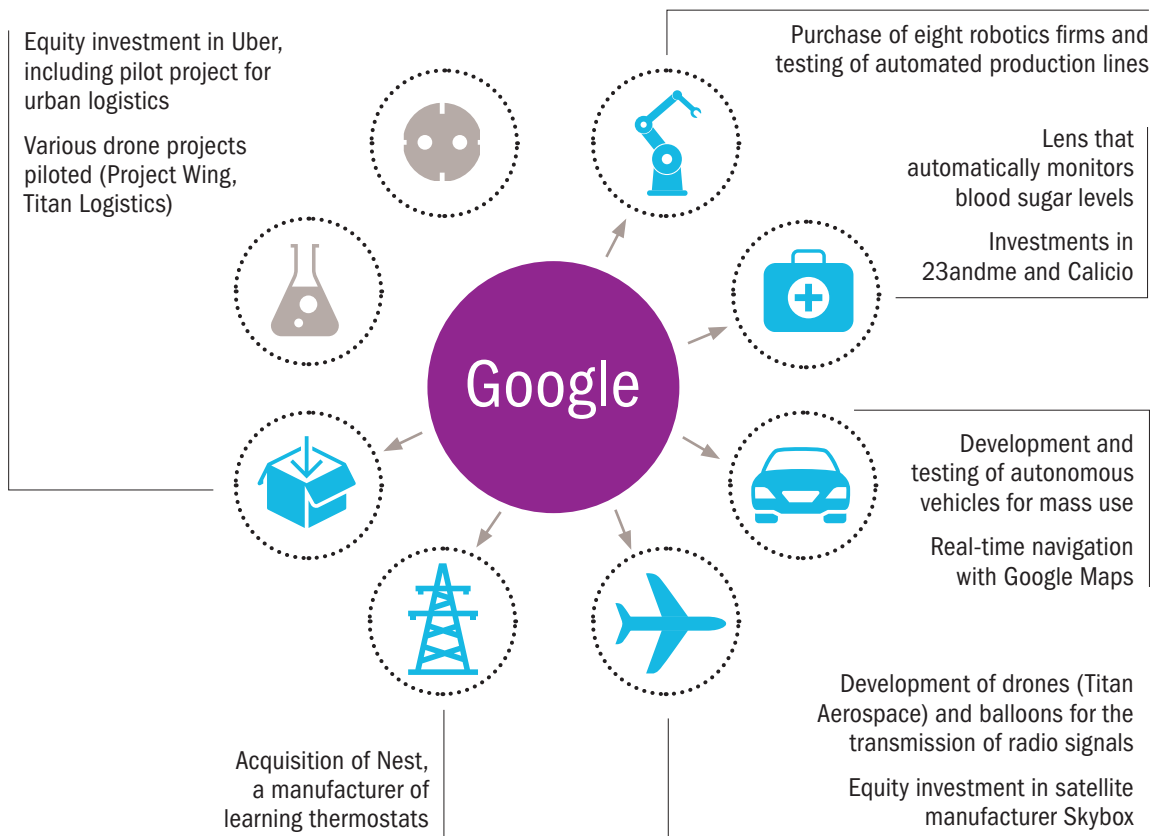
Equity investment in Uber, including pilot project for urban logistics

Various drone projects piloted (Project Wing, Titan Logistics)

Purchase of eight robotics firms and testing of automated production lines

Lens that automatically monitors blood sugar levels

Investments in 23andme and Calicio

Google

Development and testing of autonomous vehicles for mass use

Real-time navigation with Google Maps

Development of drones (Titan Aerospace) and balloons for the transmission of radio signals

Equity investment in satellite manufacturer Skybox

Acquisition of Nest, a manufacturer of learning thermostats